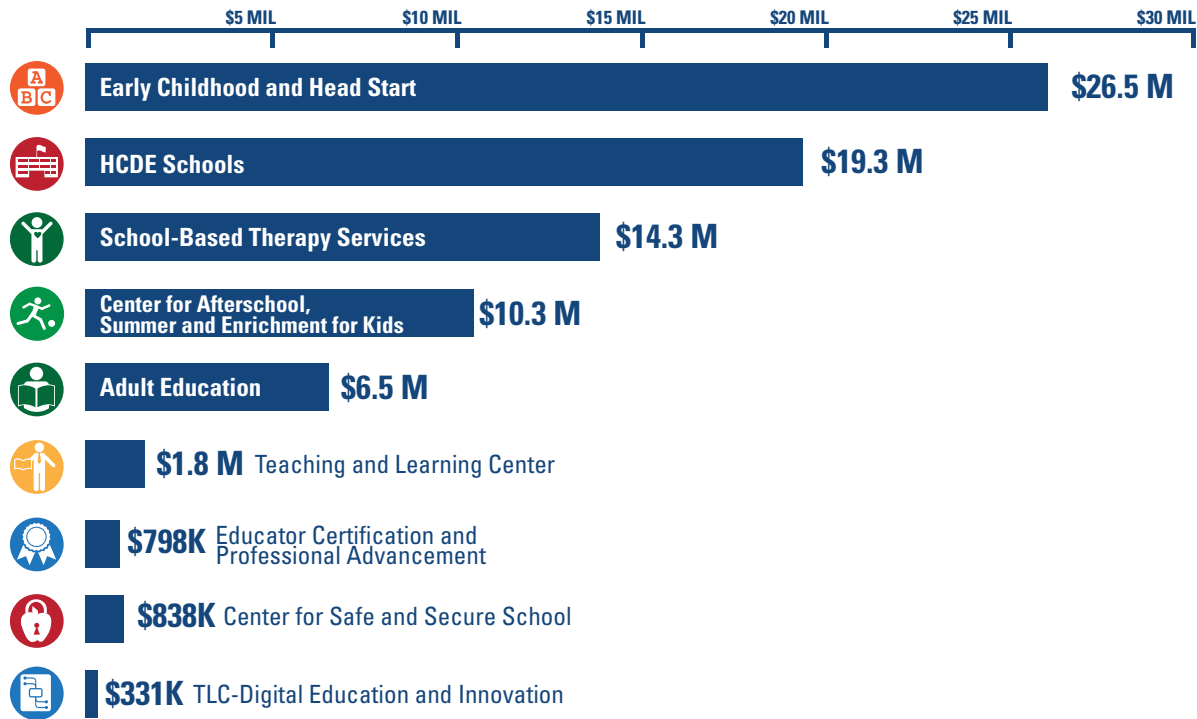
$5 MIL $10 MIL $15 MIL $20 MIL $25 MIL $30 MIL

A B C

Early Childhood and Head Start $26.5 M

HCDE Schools $19.3 M

School-Based Therapy Services $14.3 M

Center for Afterschool, Summer and Enrichment for Kids $10.3 M

Adult Education $6.5 M

$1.8 M Teaching and Learning Center

$798K Educator Certification and Professional Advancement

$838K Center for Safe and Secure School

$331K TLC-Digital Education and Innovation